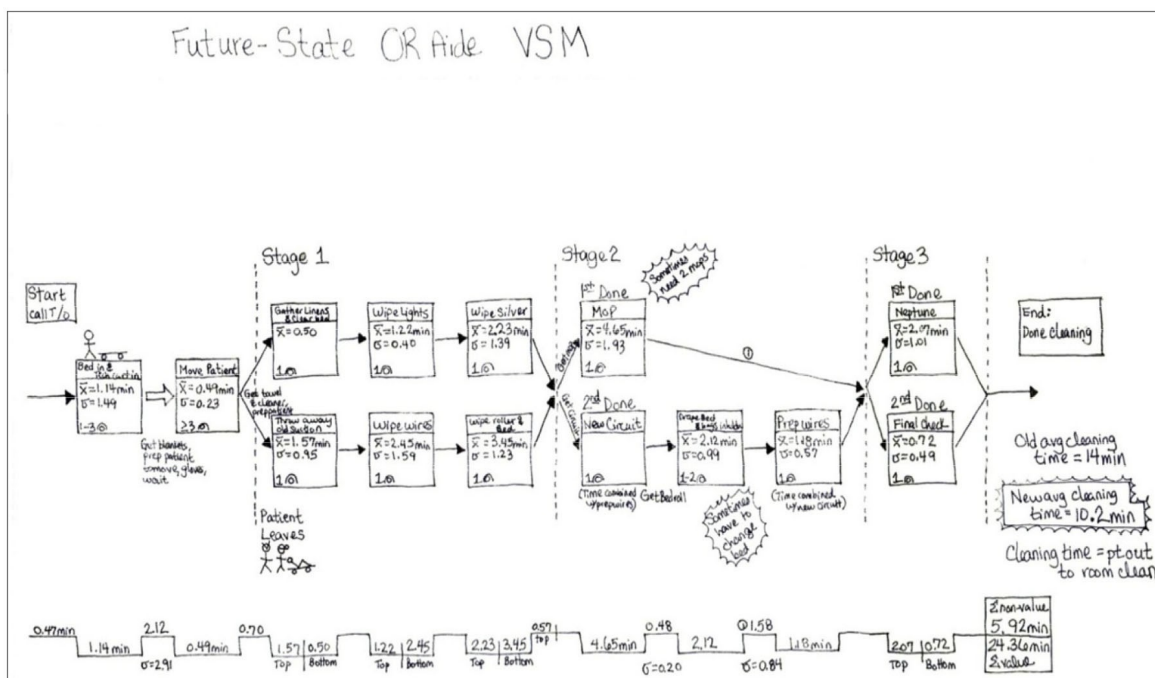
Future-State OR Aide VSM

Stage 1

Stage 2

Stage 3

Start
call T/O

Bed in & Pain curtain
$\bar{x}=1.14$min
$\sigma=1.49$
1-3

Get blankets, prep patient, remove gloves, wait

Move Patient
$\bar{x}=0.49$min
$\sigma=0.23$
2-3

Get towel & cleaner, prepped

Gather Linens & Clear bed
$\bar{x}=0.50$
1

Throw away old suction
$\bar{x}=1.57$min
$\sigma=0.95$
1

Wipe Lights
$\bar{x}=1.22$min
$\sigma=0.40$
1

Wipe wires
$\bar{x}=2.45$min
$\sigma=1.59$
1

Wipe Silver
$\bar{x}=2.23$min
$\sigma=1.39$
1

Wipe roller & Bed
$\bar{x}=3.45$min
$\sigma=1.23$
1

Patient Leaves

Get mop

Get Circuit

1st Done
Mop
$\bar{x}=4.65$min
$\sigma=1.93$
1

Sometimes need 2 mops

2nd Done
New Circuit
1
(Time combined w/ prep wires)

Get Bed roll

Drape Bed & bags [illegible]
$\bar{x}=2.12$min
$\sigma=0.99$
1-2

Sometimes have to change bed

Prep wires
$\bar{x}=1.18$min
$\sigma=0.57$
(Time combined w/ new circuit)

1

1st Done
Neptune
$\bar{x}=2.07$min
$\sigma=1.01$
1

2nd Done
Final check
$\bar{x}=0.72$
$\sigma=0.49$
1

End:
Done cleaning

Old avg cleaning time = 14min

New avg cleaning time = 10.2min

Cleaning time = pt out to room clean

0.47min | 1.14min | 2.12 | $\sigma=2.91$ | 0.49min | 0.70 | 1.57 Top | 0.50 Bottom | 1.22 Top | 2.45 Bottom | 2.23 Top | 3.45 Bottom | 0.57 top | 4.65min | 0.48 | $\sigma=0.20$ | 2.12 | 1.58 | $\sigma=0.84$ | 1.18min | 2.07 Top | 0.72 Bottom

$\Sigma$ non-value
5.92min
24.36min
$\Sigma$ value